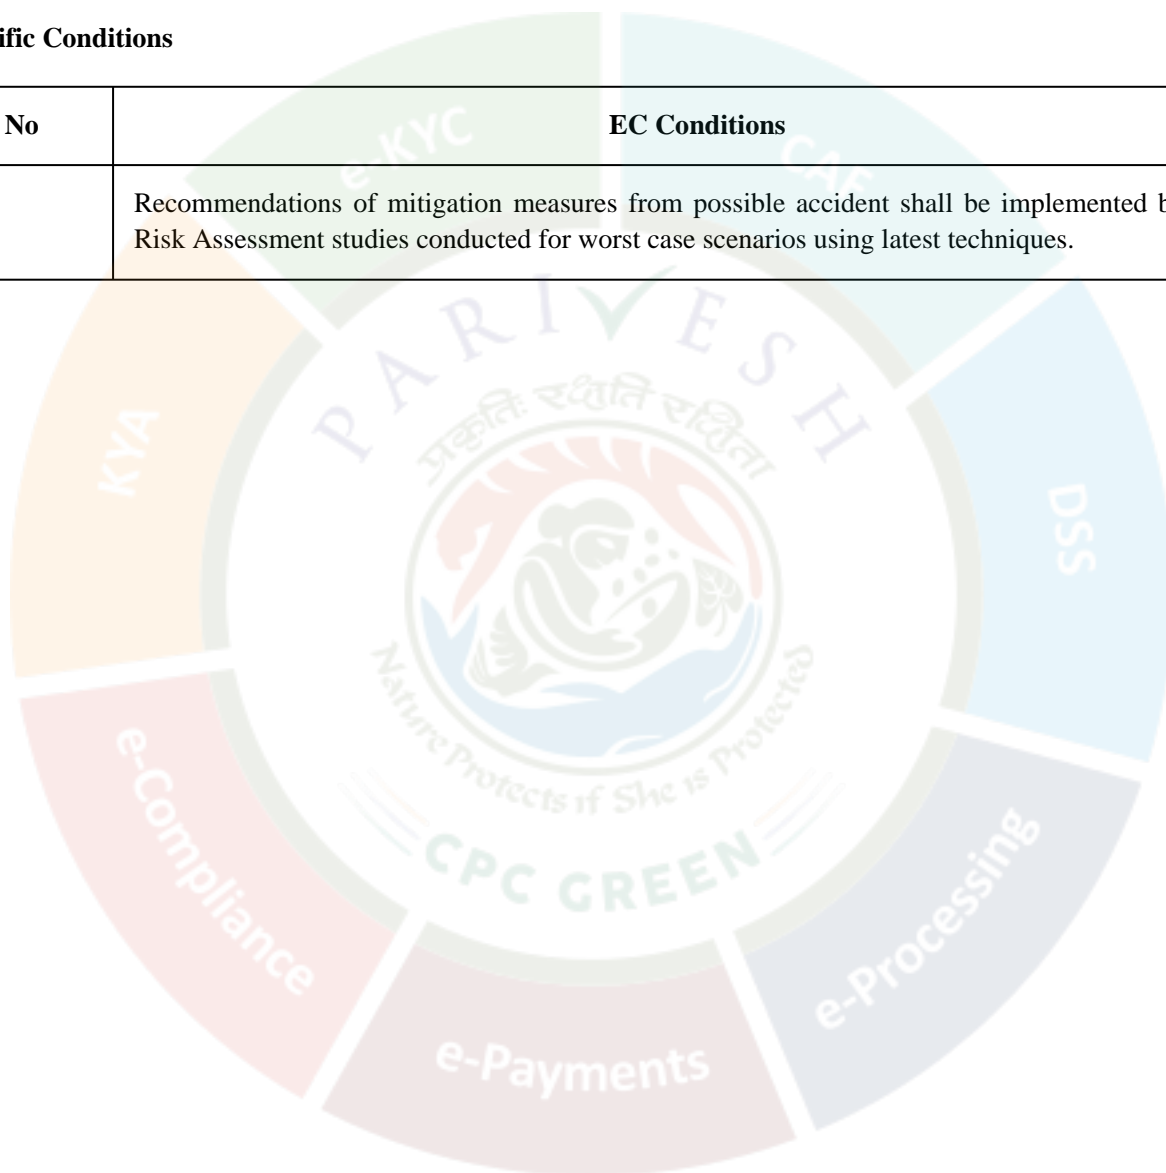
ific Conditions

| No | EC Conditions |
|---|---|
| | Recommendations of mitigation measures from possible accident shall be implemented b Risk Assessment studies conducted for worst case scenarios using latest techniques. |

e-KYC
CAF
KYA
DSS
PARIVESH
प्रकृतिः रक्षति रक्षिता
Nature Protects if She is Protected
CPC GREEN
e-Compliance
e-Processing
e-Payments